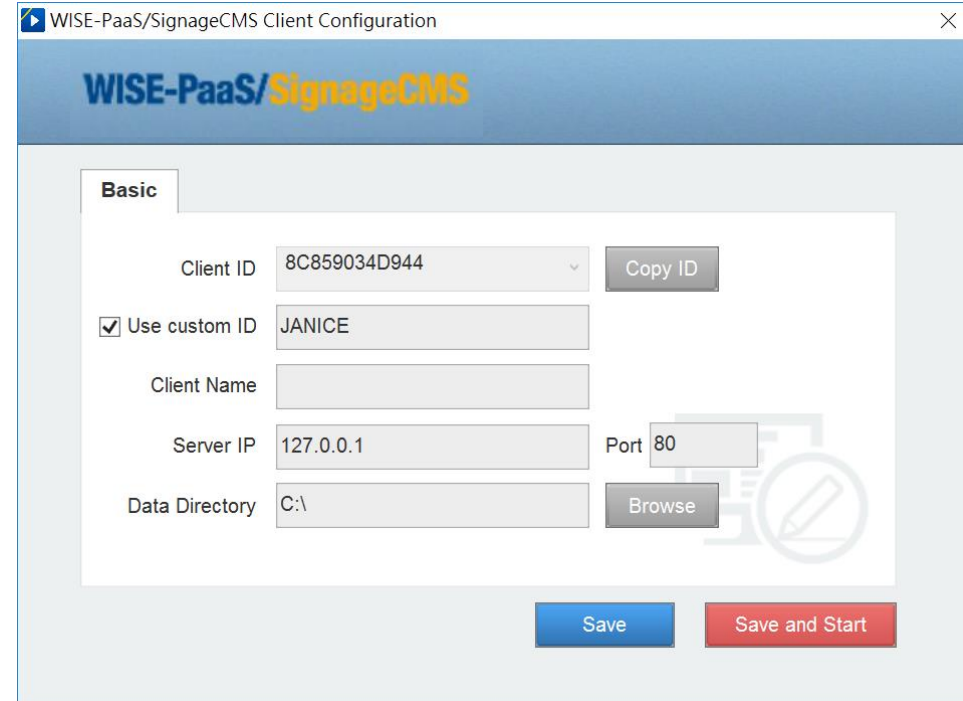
WISE-PaaS/SignageCMS Client Configuration

WISE-PaaS/SignageCMS

Basic

Client ID 8C859034D944 Copy ID

✓ Use custom ID JANICE

Client Name

Server IP 127.0.0.1 Port 80

Data Directory C:\ Browse

Save Save and Start